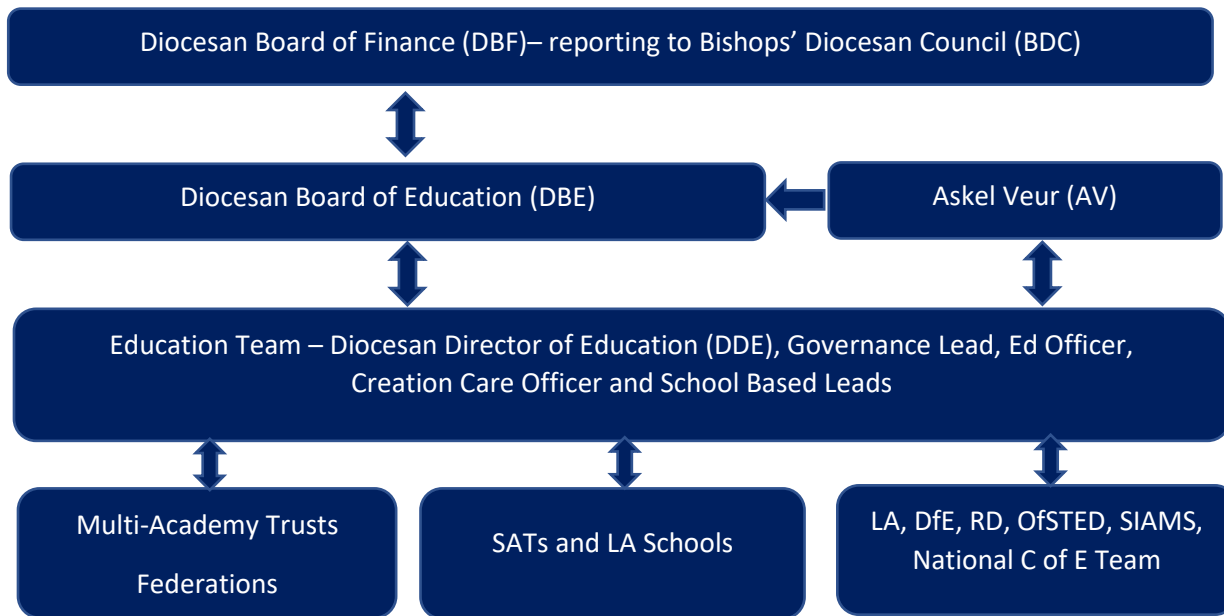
Diocesan Board of Finance (DBF)– reporting to Bishops’ Diocesan Council (BDC)

Diocesan Board of Education (DBE)

Askel Veur (AV)

Education Team – Diocesan Director of Education (DDE), Governance Lead, Ed Officer, Creation Care Officer and School Based Leads

Multi-Academy Trusts

Federations

SATs and LA Schools

LA, DfE, RD, OfSTED, SIAMS, National C of E Team